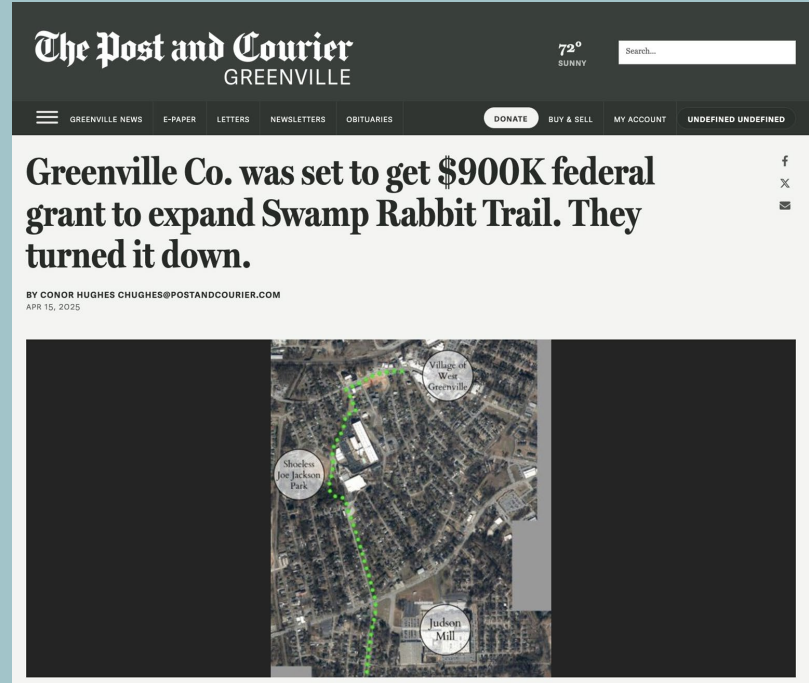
The Post and Courier
GREENVILLE

72°
SUNNY

Search...

GREENVILLE NEWS E-PAPER LETTERS NEWSLETTERS OBITUARIES DONATE BUY & SELL MY ACCOUNT UNDEFINED UNDEFINED

Greenville Co. was set to get $900K federal grant to expand Swamp Rabbit Trail. They turned it down.

BY CONOR HUGHES CHUGHES@POSTANDCOURIER.COM
APR 15, 2025

Village of West Greenville

Shoeless Joe Jackson Park

Judson Mill